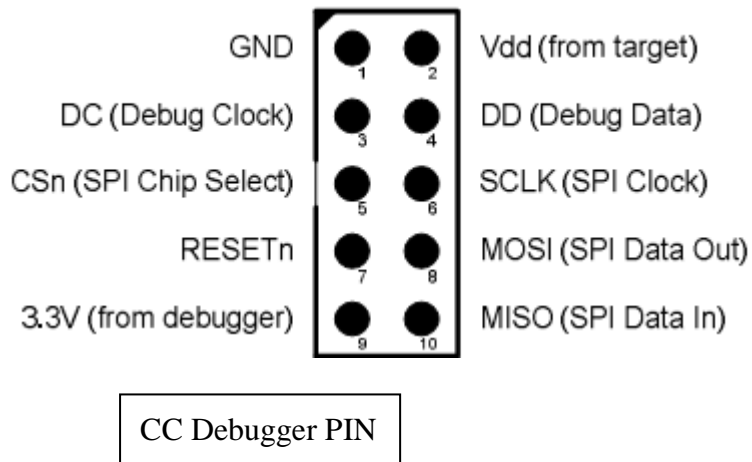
GND
1
2
Vdd (from target)

DC (Debug Clock)
3
4
DD (Debug Data)

CSn (SPI Chip Select)
5
6
SCLK (SPI Clock)

RESETn
7
8
MOSI (SPI Data Out)

3.3V (from debugger)
9
10
MISO (SPI Data In)

CC Debugger PIN